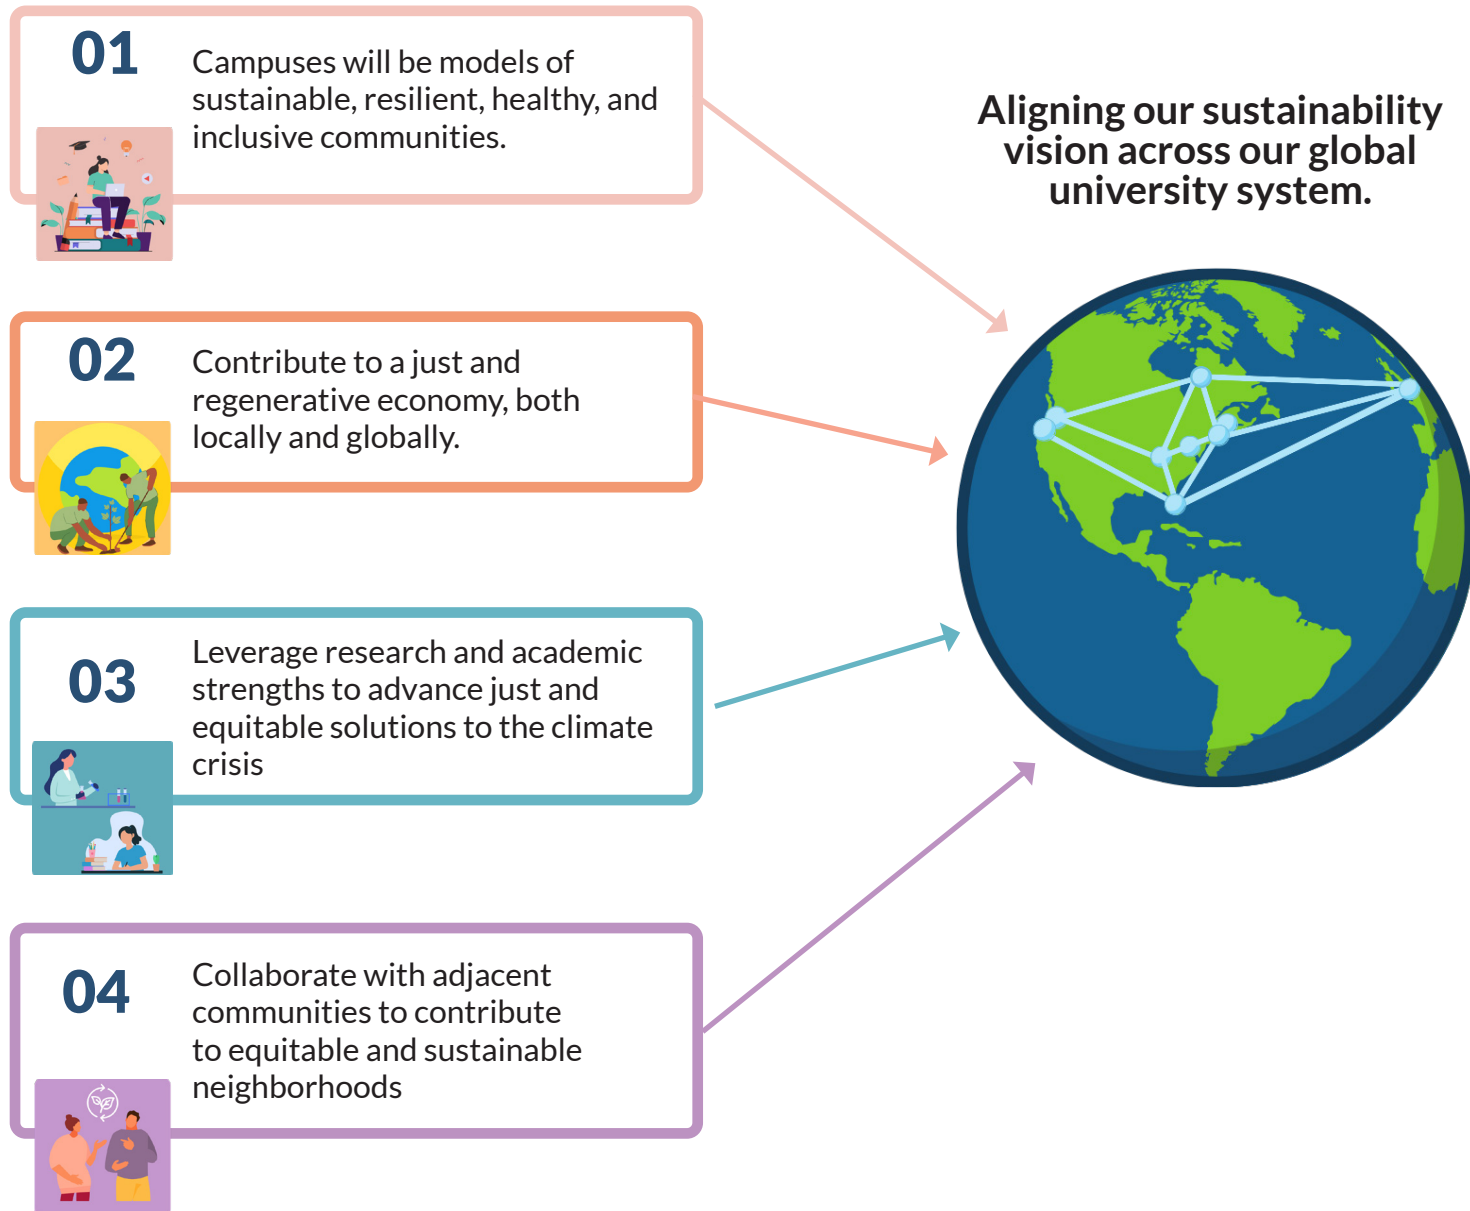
01 Campuses will be models of sustainable, resilient, healthy, and inclusive communities.

02 Contribute to a just and regenerative economy, both locally and globally.

03 Leverage research and academic strengths to advance just and equitable solutions to the climate crisis

04 Collaborate with adjacent communities to contribute to equitable and sustainable neighborhoods

Aligning our sustainability vision across our global university system.